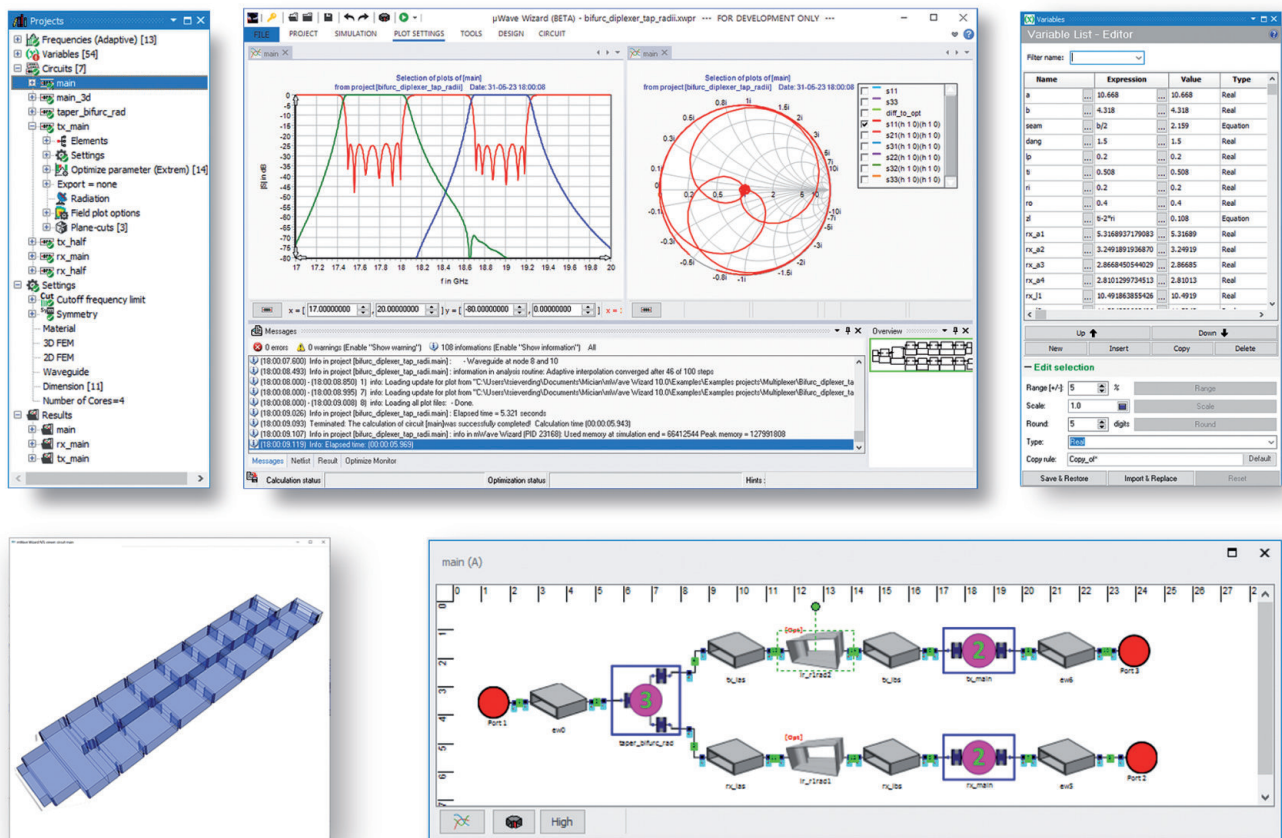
Projects
Frequencies (Adaptive) [13]
Variables [54]
Circuits [7]
main
main_3d
taper_bifurc_rad
tx_main
Elements
Settings
Optimize parameter (Extrem) [14]
Export = none
Radiation
Field plot options
Plane-cuts [3]
tx_half
rx_main
rx_half
Settings
Cutoff frequency limit
Symmetry
Material
3D FEM
2D FEM
Waveguide
Dimension [11]
Number of Cores=4
Results
main
rx_main
tx_main

µWave Wizard (BETA) - bifurc_diplexer_tap_radii.xwpr --- FOR DEVELOPMENT ONLY ---
FILE PROJECT SIMULATION PLOT SETTINGS TOOLS DESIGN CIRCUIT
main
Selection of plots of [main]
from project [bifurc_diplexer_tap_radii] Date: 31-06-23 18:00:08
|S| in dB
0 -5 -10 -15 -20 -25 -30 -35 -40 -45 -50 -55 -60 -65 -70 -75 -80
17 17.2 17.4 17.6 17.8 18 18.2 18.4 18.6 18.8 19 19.2 19.4 19.6 19.8 20
f in GHz
x = [ 17.00000000 , 20.00000000 ] y = [ -80.00000000 , 0.00000000 ]

main
Selection of plots of [main]
from project [bifurc_diplexer_tap_radii] Date: 31-06-23 18:00:08
s11
s33
diff_to_opt
s11(h 1 0)(h 1 0)
s21(h 1 0)(h 1 0)
s31(h 1 0)(h 1 0)
s22(h 1 0)(h 1 0)
s32(h 1 0)(h 1 0)
s33(h 1 0)(h 1 0)

Messages
0 errors 0 warnings (Enable "Show warning") 108 informations (Enable "Show information") All
(18:00:07.600) Info in project [bifurc_diplexer_tap_radii.main] : - Waveguide at node 8 and 10
(18:00:08.493) Info in project [bifurc_diplexer_tap_radii.main] : information in analysis routine: Adaptive interpolation converged after 46 of 100 steps
(18:00:08.000) - (18:00:08.850) 1] info: Loading update for plot from "C:\Users\tsieverding\Documents\Mician\mWave Wizard 10.0\Examples\Examples projects\Multiplexer\Bifurc_diplexer_ta
(18:00:08.000) - (18:00:08.995) 7] info: Loading update for plot from "C:\Users\tsieverding\Documents\Mician\mWave Wizard 10.0\Examples\Examples projects\Multiplexer\Bifurc_diplexer_ta
(18:00:08.000) - (18:00:09.008) 8] info: Loading all plot files: - Done.
(18:00:09.026) Info in project [bifurc_diplexer_tap_radii.main] : Elapsed time = 5.321 seconds
(18:00:09.093) Terminated: The calculation of circuit [main]was successfully completed! Calculation time (00:00:05.943)
(18:00:09.107) Info in project [bifurc_diplexer_tap_radii.main] : info in mWave Wizard [PID 23168]: Used memory at simulation end = 66412544 Peak memory = 127991808
(18:00:09.119) Info: Elapsed time: (00:00:05.969)
Messages Netlist Result Optimize Monitor
Overview
Calculation status Optimization status Hints :

Variables
Variable List - Editor
Filter name:

| Name | Expression | Value | Type |
|---|---|---|---|
| a | 10.668 | 10.668 | Real |
| b | 4.318 | 4.318 | Real |
| seam | b/2 | 2.159 | Equation |
| dang | 1.5 | 1.5 | Real |
| lp | 0.2 | 0.2 | Real |
| ti | 0.508 | 0.508 | Real |
| ri | 0.2 | 0.2 | Real |
| ro | 0.4 | 0.4 | Real |
| zl | ti-2*ri | 0.108 | Equation |
| rx_a1 | 5.3168937179083 | 5.31689 | Real |
| rx_a2 | 3.2491891936870 | 3.24919 | Real |
| rx_a3 | 2.8668450544029 | 2.86685 | Real |
| rx_a4 | 2.8101299734513 | 2.81013 | Real |
| rx_l1 | 10.491863855426 | 10.4919 | Real |

Up Down
New Insert Copy Delete
Edit selection
Range [+/-]: 5 % Range
Scale: 1.0 Scale
Round: 5 digits Round
Type: Real
Copy rule: Copy_of* Default
Save & Restore Import & Replace Reset

main (A)
0 1 2 3 4 5 6 7 8 9 10 11 12 13 14 15 16 17 18 19 20 21 22 23 24 25 26 27
Port 1 ew0 3 taper_bifurc_rad tx_ibs [Opt] ir_r1rad2 tx_ibs 2 tx_main ew6 Port 3
rx_ias [Opt] ir_r1rad1 rx_ibs 2 rx_main ew5 Port 2
High